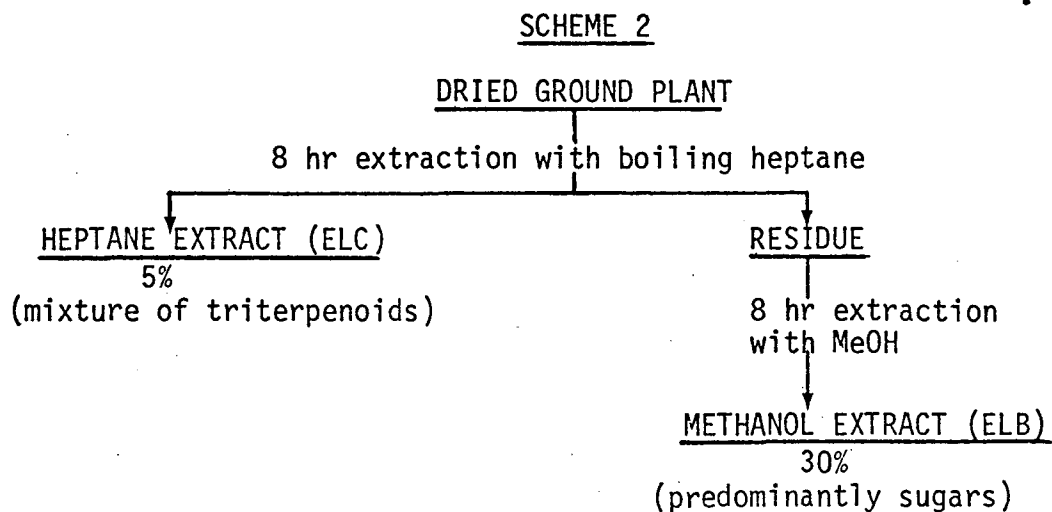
SCHEME 2

DRIED GROUND PLANT

8 hr extraction with boiling heptane

HEPTANE EXTRACT (ELC)
5%
(mixture of triterpenoids)

RESIDUE

8 hr extraction with MeOH

METHANOL EXTRACT (ELB)
30%
(predominantly sugars)